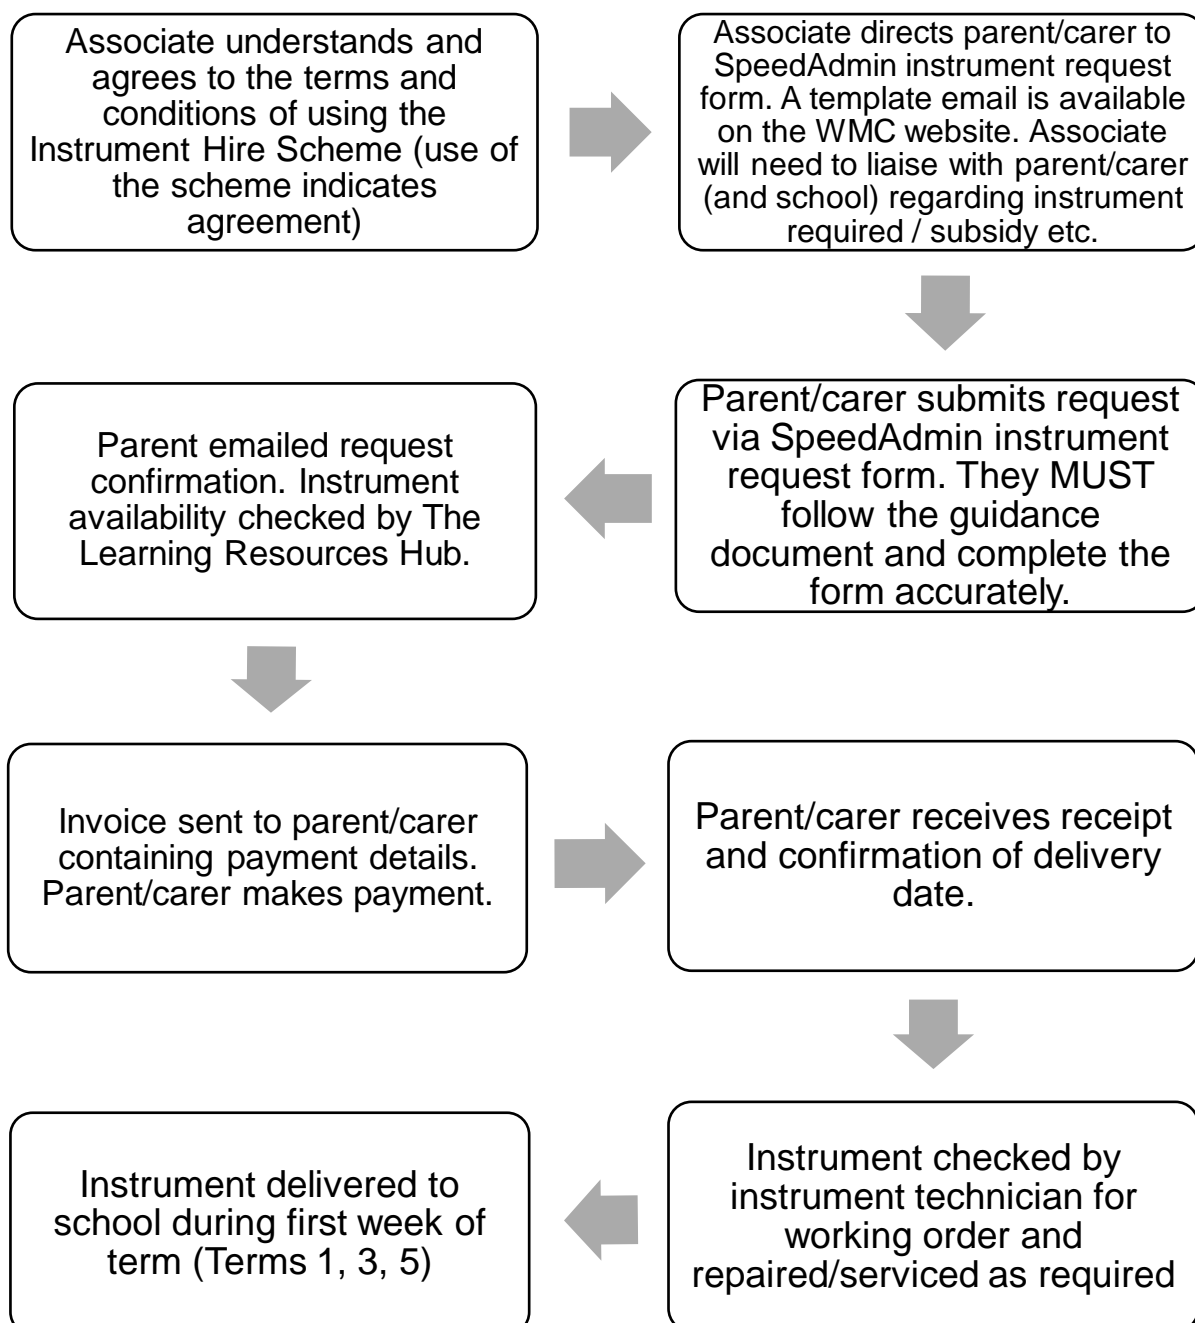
Associate understands and agrees to the terms and conditions of using the Instrument Hire Scheme (use of the scheme indicates agreement)

Associate directs parent/carer to SpeedAdmin instrument request form. A template email is available on the WMC website. Associate will need to liaise with parent/carer (and school) regarding instrument required / subsidy etc.

Parent/carer submits request via SpeedAdmin instrument request form. They MUST follow the guidance document and complete the form accurately.

Parent emailed request confirmation. Instrument availability checked by The Learning Resources Hub.

Invoice sent to parent/carer containing payment details. Parent/carer makes payment.

Parent/carer receives receipt and confirmation of delivery date.

Instrument checked by instrument technician for working order and repaired/serviced as required

Instrument delivered to school during first week of term (Terms 1, 3, 5)